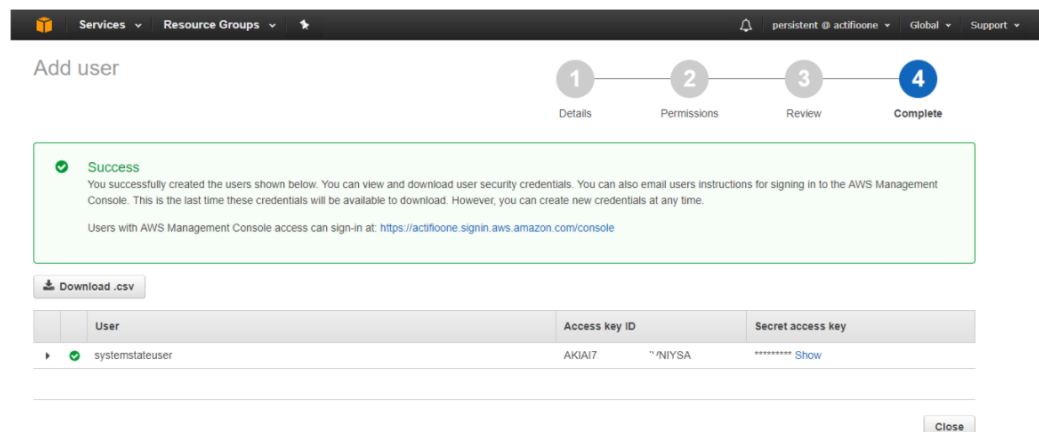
Services
Resource Groups
persistent @ actifioone
Global
Support

Add user

1 Details
2 Permissions
3 Review
4 Complete

Success
You successfully created the users shown below. You can view and download user security credentials. You can also email users instructions for signing in to the AWS Management Console. This is the last time these credentials will be available to download. However, you can create new credentials at any time.

Users with AWS Management Console access can sign-in at: https://actifioone.signin.aws.amazon.com/console

Download .csv

| | | User | Access key ID | Secret access key |
|---|---|---|---|---|
| | | systemstateuser | AKIAI7 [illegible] NIYSA | ********* Show |

Close